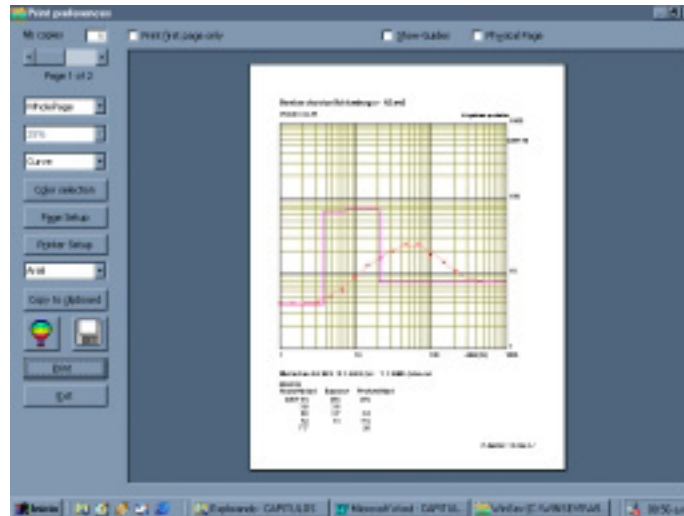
Print preferences

Nb copies 1

Print first page only

Show Guides

Physical Page

Page 1 of 2

WholePage

Curve

Color selection

Page Setup

Printer Setup

Arial

Copy to clipboard

Print

Exit

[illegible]

10

100

1000

Inicio

Explorando - CAPITULOS

Microsoft Word - CAPITUL

WinDoc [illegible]

10:50